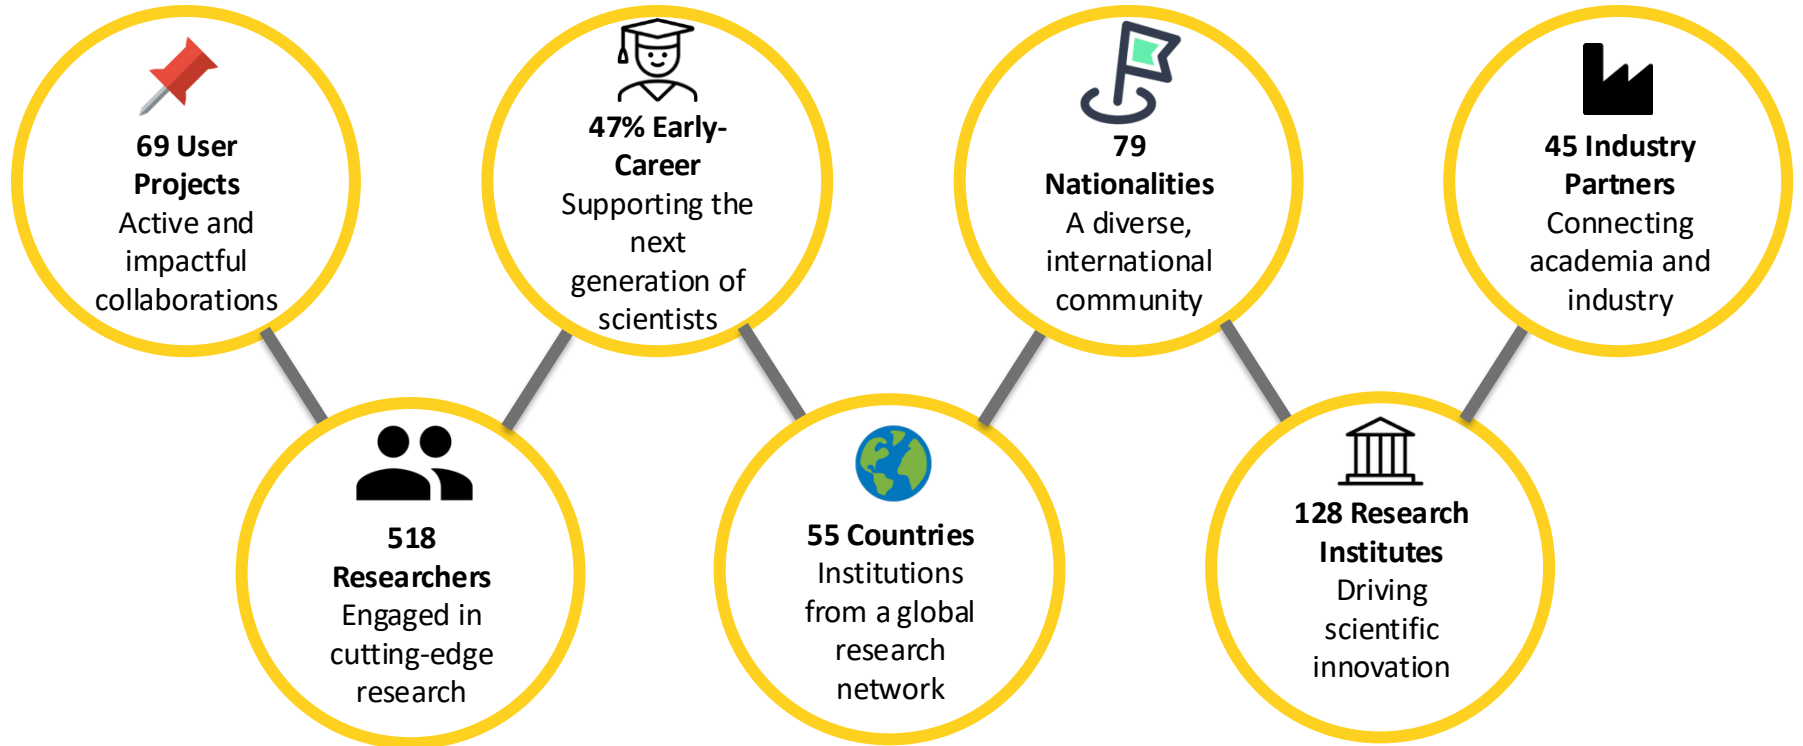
69 User Projects
Active and impactful collaborations

518 Researchers
Engaged in cutting-edge research

47% Early-Career
Supporting the next generation of scientists

55 Countries
Institutions from a global research network

79 Nationalities
A diverse, international community

128 Research Institutes
Driving scientific innovation

45 Industry Partners
Connecting academia and industry